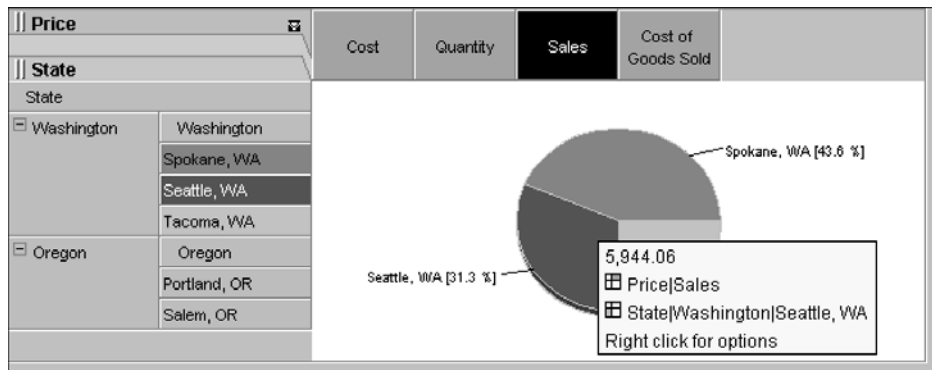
Price

State

State

Washington | Washington

Spokane, WA

Seattle, WA

Tacoma, WA

Oregon | Oregon

Portland, OR

Salem, OR

Cost | Quantity | Sales | Cost of Goods Sold

Spokane, WA [43.8 %]

Seattle, WA [31.3 %]

5,944.06

Price|Sales

State|Washington|Seattle, WA

Right click for options